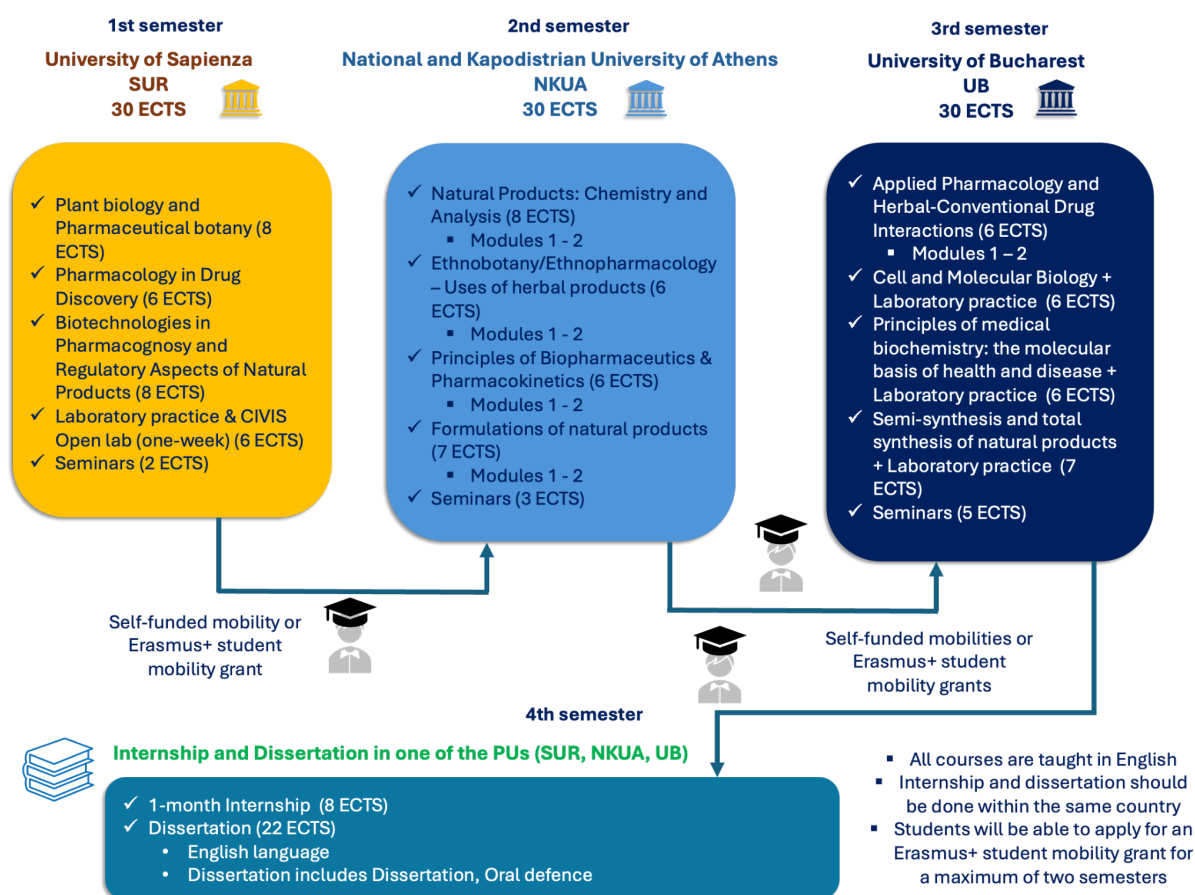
1st semester
University of Sapienza
SUR
30 ECTS

- ✓ Plant biology and Pharmaceutical botany (8 ECTS)
- ✓ Pharmacology in Drug Discovery (6 ECTS)
- ✓ Biotechnologies in Pharmacognosy and Regulatory Aspects of Natural Products (8 ECTS)
- ✓ Laboratory practice & CIVIS Open lab (one-week) (6 ECTS)
- ✓ Seminars (2 ECTS)

2nd semester
National and Kapodistrian University of Athens
NKUA
30 ECTS

- ✓ Natural Products: Chemistry and Analysis (8 ECTS)
  - Modules 1 - 2
- ✓ Ethnobotany/Ethnopharmacology – Uses of herbal products (6 ECTS)
  - Modules 1 - 2
- ✓ Principles of Biopharmaceutics & Pharmacokinetics (6 ECTS)
  - Modules 1 - 2
- ✓ Formulations of natural products (7 ECTS)
  - Modules 1 - 2
- ✓ Seminars (3 ECTS)

3rd semester
University of Bucharest
UB
30 ECTS

- ✓ Applied Pharmacology and Herbal-Conventional Drug Interactions (6 ECTS)
  - Modules 1 – 2
- ✓ Cell and Molecular Biology + Laboratory practice (6 ECTS)
- ✓ Principles of medical biochemistry: the molecular basis of health and disease + Laboratory practice (6 ECTS)
- ✓ Semi-synthesis and total synthesis of natural products + Laboratory practice (7 ECTS)
- ✓ Seminars (5 ECTS)

Self-funded mobility or Erasmus+ student mobility grant

Self-funded mobilities or Erasmus+ student mobility grants

4th semester
Internship and Dissertation in one of the PUs (SUR, NKUA, UB)

- ✓ 1-month Internship (8 ECTS)
- ✓ Dissertation (22 ECTS)
  - English language
  - Dissertation includes Dissertation, Oral defence

- All courses are taught in English
- Internship and dissertation should be done within the same country
- Students will be able to apply for an Erasmus+ student mobility grant for a maximum of two semesters